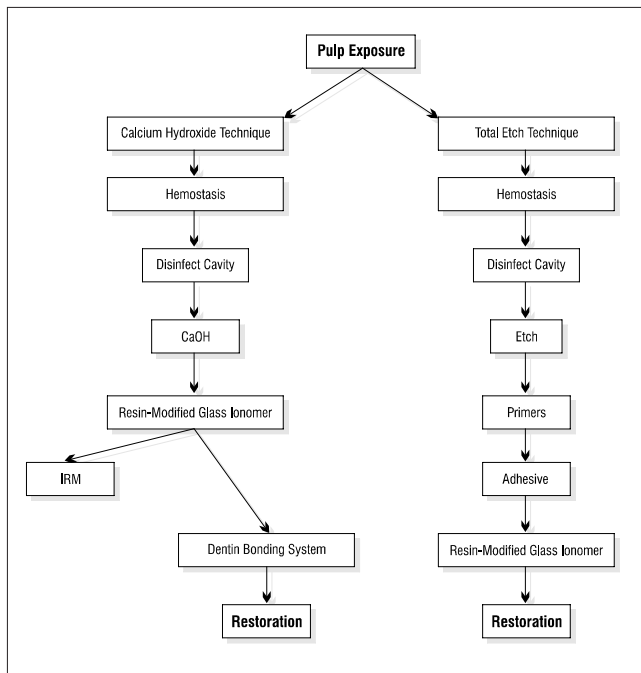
Pulp Exposure

Calcium Hydroxide Technique

Hemostasis

Disinfect Cavity

CaOH

Resin-Modified Glass Ionomer

IRM

Dentin Bonding System

Restoration

Total Etch Technique

Hemostasis

Disinfect Cavity

Etch

Primers

Adhesive

Resin-Modified Glass Ionomer

Restoration